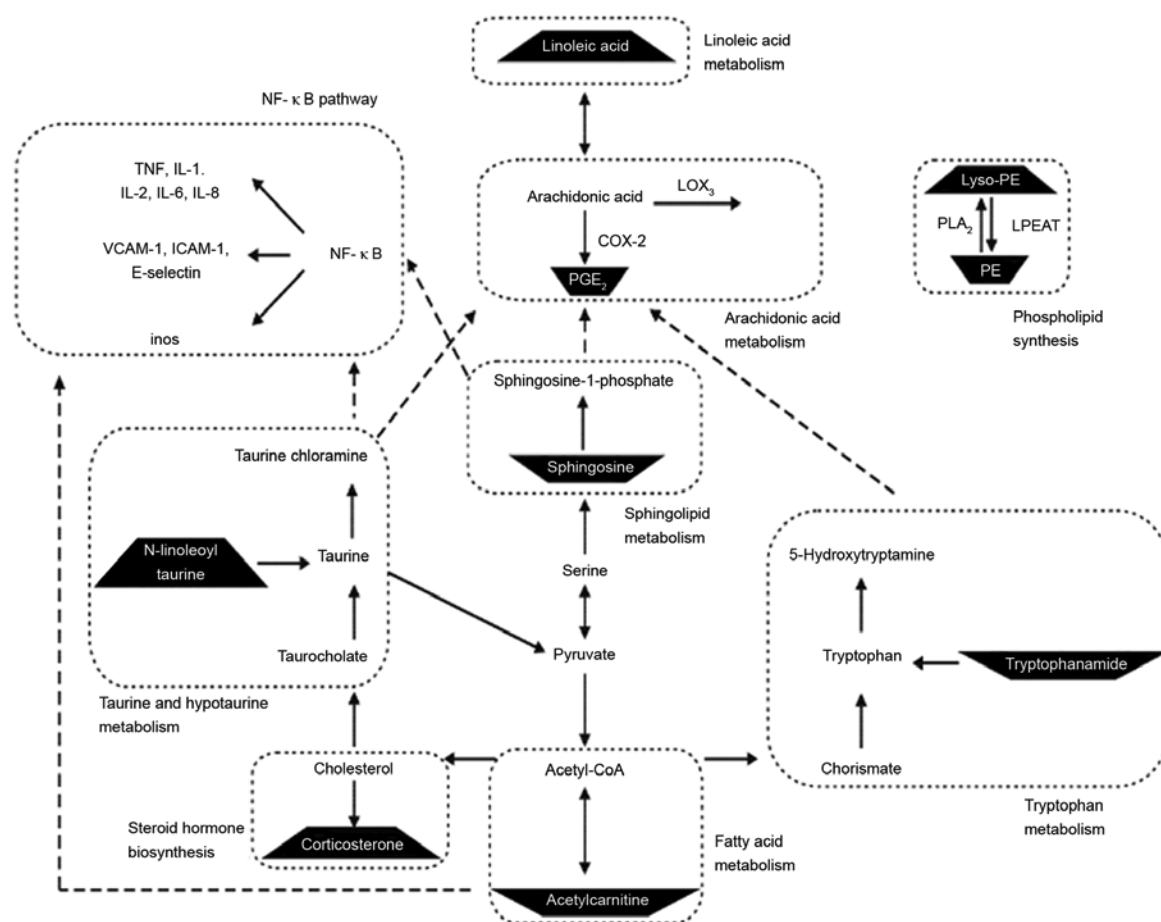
Linoleic acid

Linoleic acid metabolism

NF- κ B pathway

TNF, IL-1. IL-2, IL-6, IL-8

VCAM-1, ICAM-1, E-selectin

inos

NF- κ B

Arachidonic acid

$LOX_3$

COX-2

$PGE_2$

Arachidonic acid metabolism

Lyso-PE

$PLA_2$

LPEAT

PE

Phospholipid synthesis

Sphingosine-1-phosphate

Sphingosine

Sphingolipid metabolism

Taurine chloramine

N-linoleoyl taurine

Taurine

Taurocholate

Taurine and hypotaurine metabolism

Serine

Pyruvate

5-Hydroxytryptamine

Tryptophan

Tryptophanamide

Chorismate

Tryptophan metabolism

Cholesterol

Corticosterone

Steroid hormone biosynthesis

Acetyl-CoA

Acetylcarnitine

Fatty acid metabolism